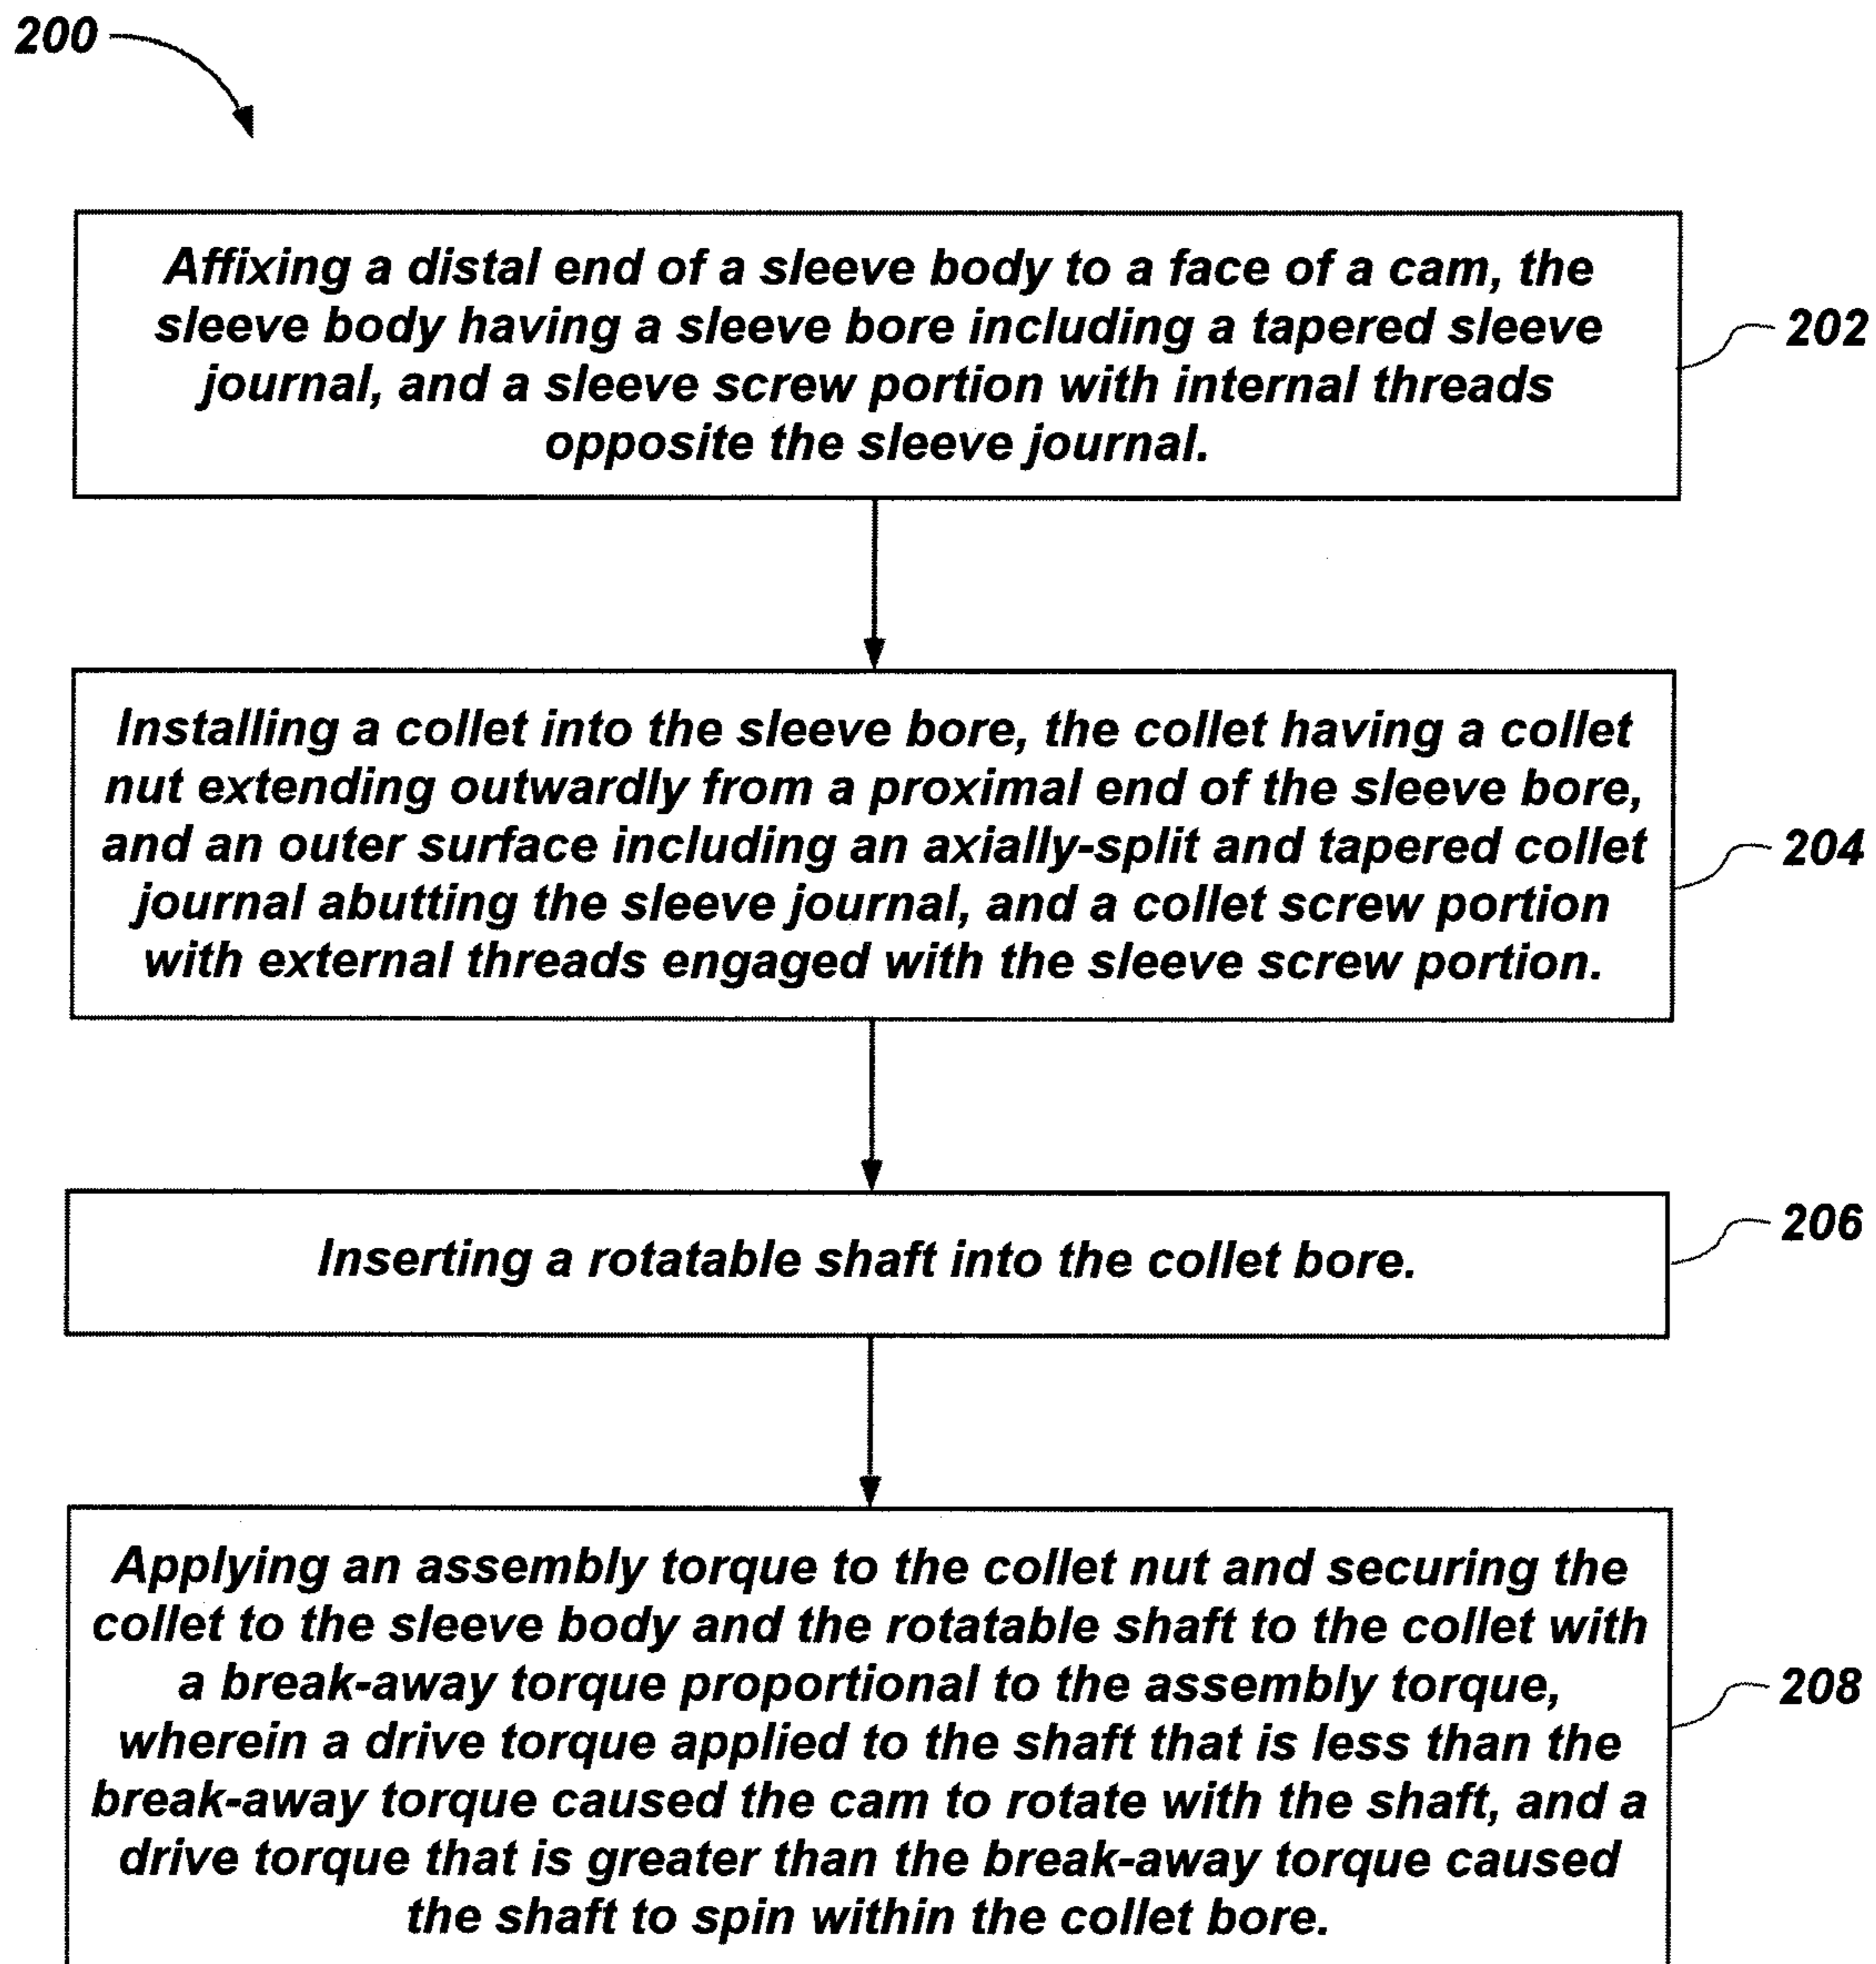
200

Affixing a distal end of a sleeve body to a face of a cam, the sleeve body having a sleeve bore including a tapered sleeve journal, and a sleeve screw portion with internal threads opposite the sleeve journal.

202

Installing a collet into the sleeve bore, the collet having a collet nut extending outwardly from a proximal end of the sleeve bore, and an outer surface including an axially-split and tapered collet journal abutting the sleeve journal, and a collet screw portion with external threads engaged with the sleeve screw portion.

204

Inserting a rotatable shaft into the collet bore.

206

Applying an assembly torque to the collet nut and securing the collet to the sleeve body and the rotatable shaft to the collet with a break-away torque proportional to the assembly torque, wherein a drive torque applied to the shaft that is less than the break-away torque caused the cam to rotate with the shaft, and a drive torque that is greater than the break-away torque caused the shaft to spin within the collet bore.

208